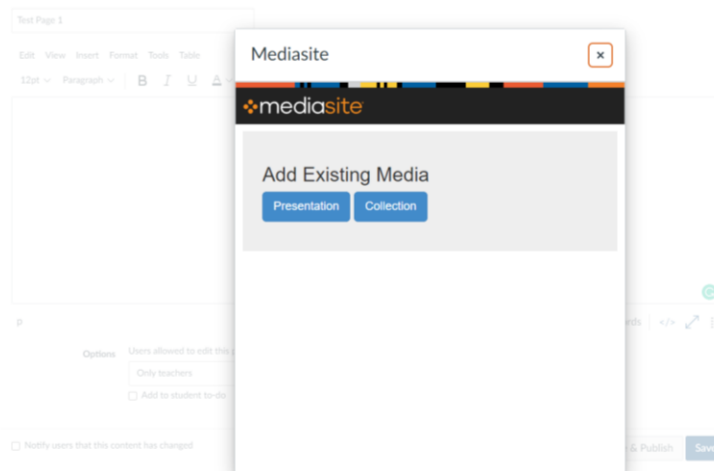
Test Page 1

Edit View Insert Format Tools Table

12pt Paragraph B I U A

p

Options Users allowed to edit this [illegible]

Only teachers

Add to student to-do

Notify users that this content has changed

Mediasite

×

mediasite

Add Existing Media

Presentation Collection

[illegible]rds </>

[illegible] & Publish Sav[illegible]